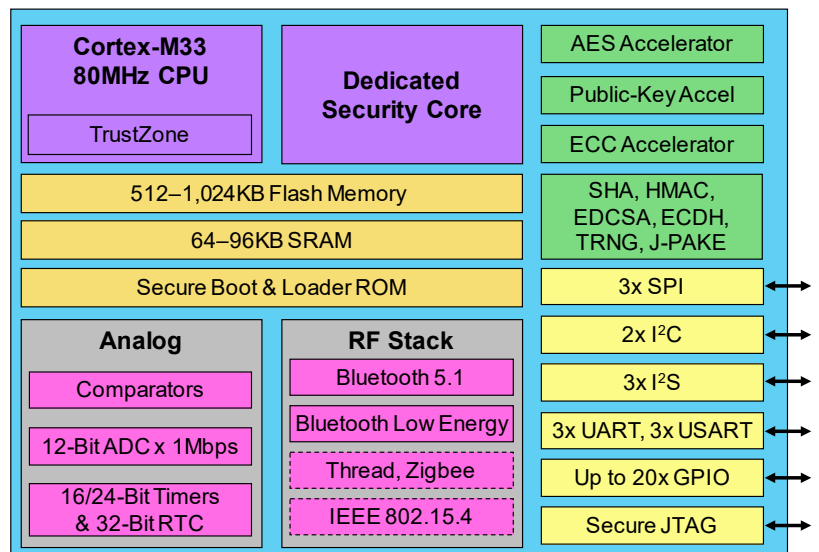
Cortex-M33 80MHz CPU

TrustZone

Dedicated Security Core

AES Accelerator

Public-Key Accel

ECC Accelerator

512–1,024KB Flash Memory

64–96KB SRAM

SHA, HMAC, EDCSA, ECDH, TRNG, J-PAKE

Secure Boot & Loader ROM

3x SPI

Analog

Comparators

12-Bit ADC x 1Mbps

16/24-Bit Timers & 32-Bit RTC

RF Stack

Bluetooth 5.1

Bluetooth Low Energy

Thread, Zigbee

IEEE 802.15.4

2x $I^2C$

3x $I^2S$

3x UART, 3x USART

Up to 20x GPIO

Secure JTAG